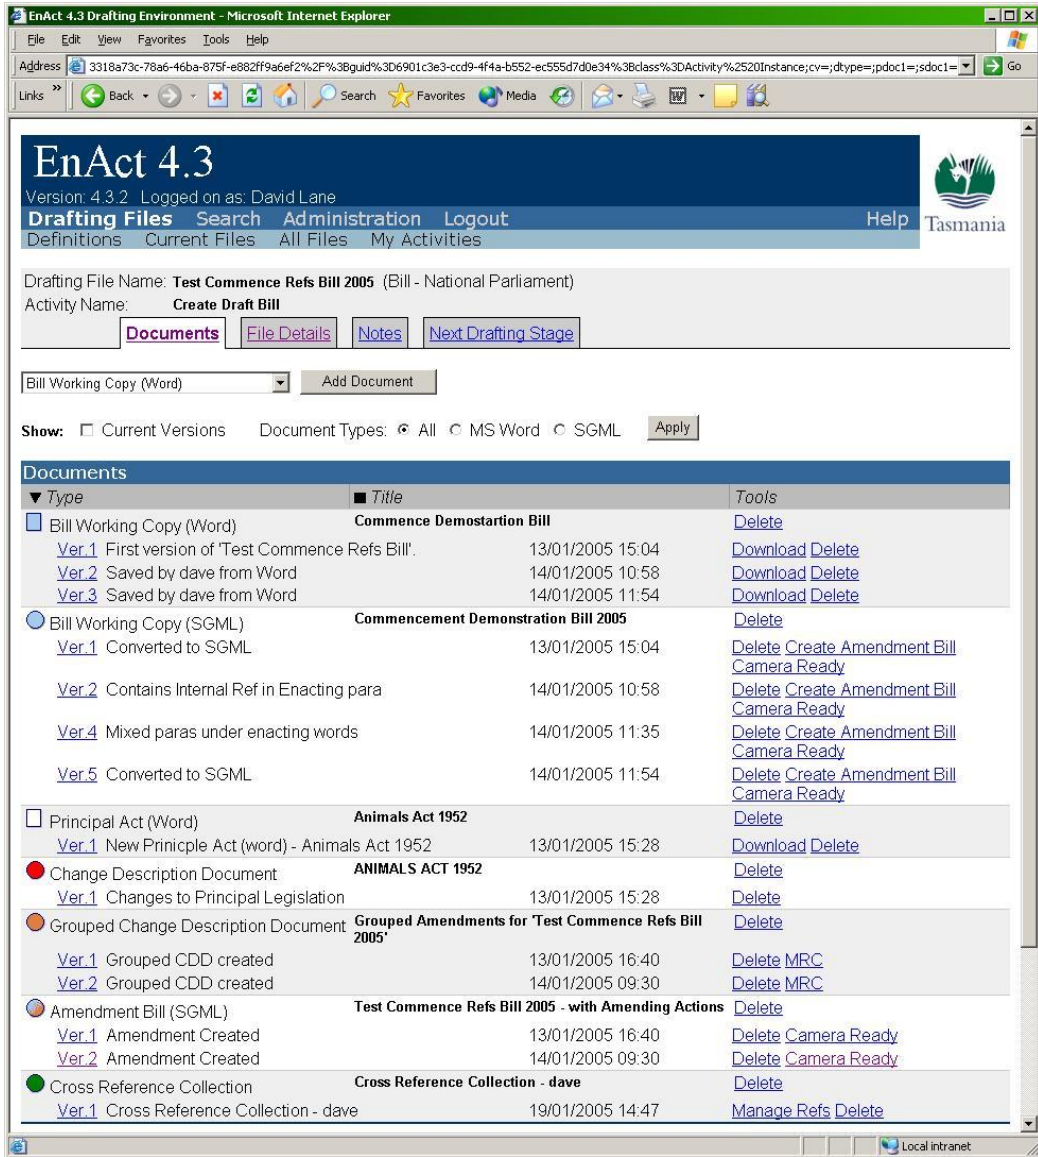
EnAct 4.3 Drafting Environment - Microsoft Internet Explorer

File Edit View Favorites Tools Help

Address 3318a73c-78a6-46ba-875f-e882ff9a6ef2%2F%3Bguid%3D6901c3e3-ccd9-4f4a-b552-ec555d7d0e34%3Bclass%3DActivity%2520Instance;cv=;dtype=;pdoc1=;sdoc1= Go

Links Back Search Favorites Media

EnAct 4.3
Version: 4.3.2 Logged on as: David Lane
Drafting Files Search Administration Logout Help
Definitions Current Files All Files My Activities
Tasmania

Drafting File Name: Test Commence Refs Bill 2005 (Bill - National Parliament)
Activity Name: Create Draft Bill

Documents File Details Notes Next Drafting Stage

Bill Working Copy (Word) Add Document

Show: Current Versions Document Types: All MS Word SGML Apply

Documents

| ▼Type | ■Title | | Tools |
|---|---|---|---|
| Bill Working Copy (Word) | Commence Demostartion Bill | | Delete |
| Ver.1 First version of 'Test Commence Refs Bill'. | | 13/01/2005 15:04 | Download Delete |
| Ver.2 Saved by dave from Word | | 14/01/2005 10:58 | Download Delete |
| Ver.3 Saved by dave from Word | | 14/01/2005 11:54 | Download Delete |
| Bill Working Copy (SGML) | Commencement Demonstration Bill 2005 | | Delete |
| Ver.1 Converted to SGML | | 13/01/2005 15:04 | Delete Create Amendment Bill Camera Ready |
| Ver.2 Contains Internal Ref in Enacting para | | 14/01/2005 10:58 | Delete Create Amendment Bill Camera Ready |
| Ver.4 Mixed paras under enacting words | | 14/01/2005 11:35 | Delete Create Amendment Bill Camera Ready |
| Ver.5 Converted to SGML | | 14/01/2005 11:54 | Delete Create Amendment Bill Camera Ready |
| Principal Act (Word) | Animals Act 1952 | | Delete |
| Ver.1 New Prinicple Act (word) - Animals Act 1952 | | 13/01/2005 15:28 | Download Delete |
| Change Description Document | ANIMALS ACT 1952 | | Delete |
| Ver.1 Changes to Principal Legislation | | 13/01/2005 15:28 | Delete |
| Grouped Change Description Document | Grouped Amendments for 'Test Commence Refs Bill 2005' | | Delete |
| Ver.1 Grouped CDD created | | 13/01/2005 16:40 | Delete MRC |
| Ver.2 Grouped CDD created | | 14/01/2005 09:30 | Delete MRC |
| Amendment Bill (SGML) | Test Commence Refs Bill 2005 - with Amending Actions | | Delete |
| Ver.1 Amendment Created | | 13/01/2005 16:40 | Delete Camera Ready |
| Ver.2 Amendment Created | | 14/01/2005 09:30 | Delete Camera Ready |
| Cross Reference Collection | Cross Reference Collection - dave | | Delete |
| Ver.1 Cross Reference Collection - dave | | 19/01/2005 14:47 | Manage Refs Delete |

Local intranet